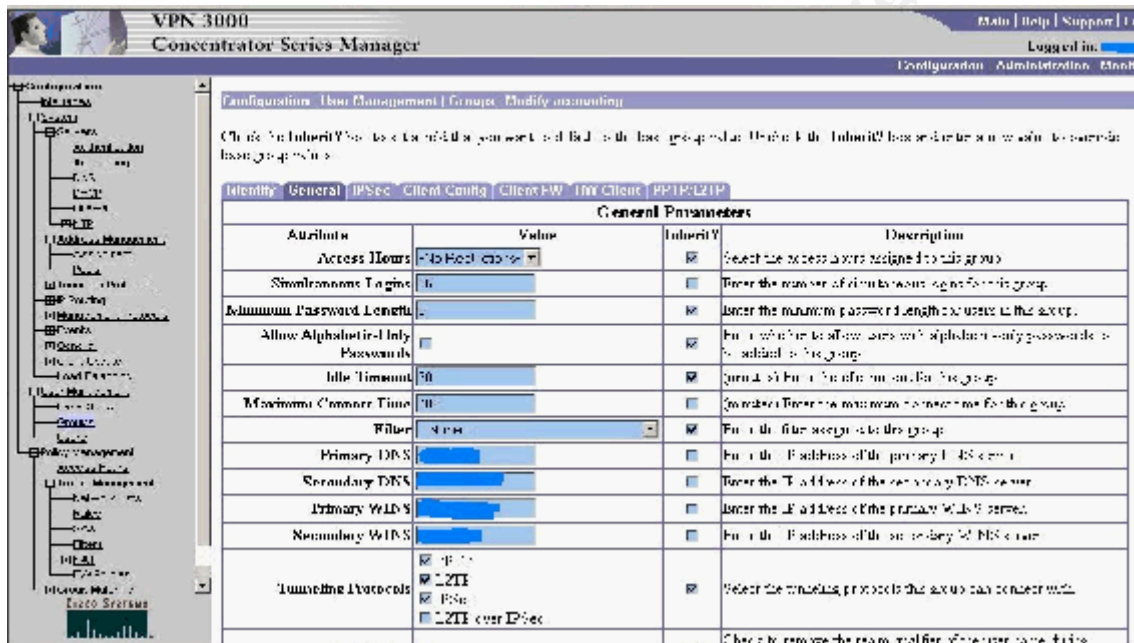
VPN 3000
Concentrator Series Manager

Main | Help | Support | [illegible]
Logged in: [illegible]
Configuration Administration Monit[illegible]

Configuration
Interfaces
System
Servers
Authentication
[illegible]
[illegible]
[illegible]
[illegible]
PPTP
Address Management
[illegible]
Pools
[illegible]
IP Routing
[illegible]
Events
General
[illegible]
Load Balancing
User Management
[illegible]
Groups
Users
Policy Management
Access Hours
Traffic Management
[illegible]
Rules
SAs
Filters
NAT
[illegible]
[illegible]
Cisco Systems

Configuration | User Management | Groups | Modify accounting

Check the Inherit? box to set a field that you want to default to the base group value. Uncheck the Inherit? box and enter a new value to override base group values.

Identity General IPSec Client Config Client FW HW Client PPTP/L2TP

| General Parameters | | | |
|---|---|---|---|
| Attribute | Value | Inherit? | Description |
| Access Hours | -No Restrictions- | ☑ | Select the access hours assigned to this group. |
| Simultaneous Logins | 10 | ☐ | Enter the number of simultaneous logins for this group. |
| Minimum Password Length | 8 | ☑ | Enter the minimum password length for users in this group. |
| Allow Alphabetic-Only Passwords | ☐ | ☑ | Enter whether to allow users with alphabetic-only passwords to be added to this group. |
| Idle Timeout | 30 | ☑ | (minutes) Enter the idle timeout for this group. |
| Maximum Connect Time | 0 | ☐ | (minutes) Enter the maximum connect time for this group. |
| Filter | -None- | ☑ | Enter the filter assigned to this group. |
| Primary DNS | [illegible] | ☐ | Enter the IP address of the primary DNS server. |
| Secondary DNS | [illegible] | ☐ | Enter the IP address of the secondary DNS server. |
| Primary WINS | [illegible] | ☐ | Enter the IP address of the primary WINS server. |
| Secondary WINS | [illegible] | ☐ | Enter the IP address of the secondary WINS server. |
| Tunneling Protocols | ☑ PPTP ☑ L2TP ☑ IPSec ☐ L2TP over IPSec | ☑ | Select the tunneling protocols this group can connect with. |
| | | | Check to remove the realm qualifier of the user name during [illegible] |